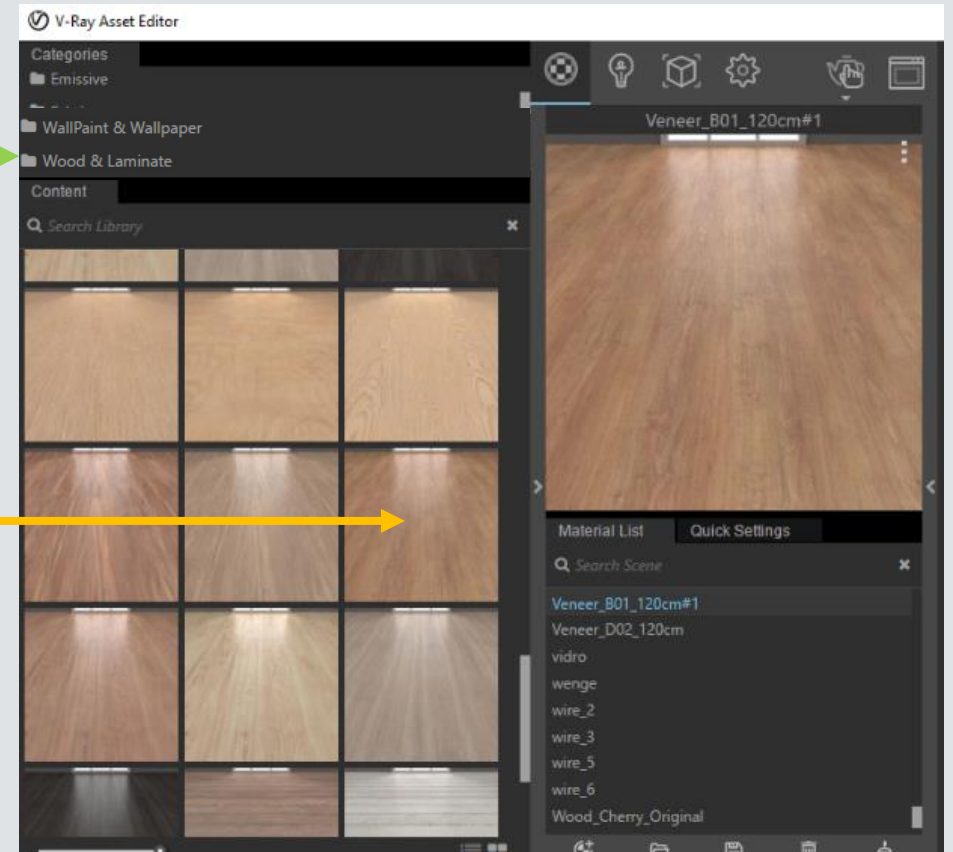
V-Ray Asset Editor

Categories
Emissive
WallPaint & Wallpaper
Wood & Laminate

Content
Search Library

Veneer_B01_120cm#1

Material List
Quick Settings
Search Scene

Veneer_B01_120cm#1
Veneer_D02_120cm
vidro
wenge
wire_2
wire_3
wire_5
wire_6
Wood_Cherry_Original